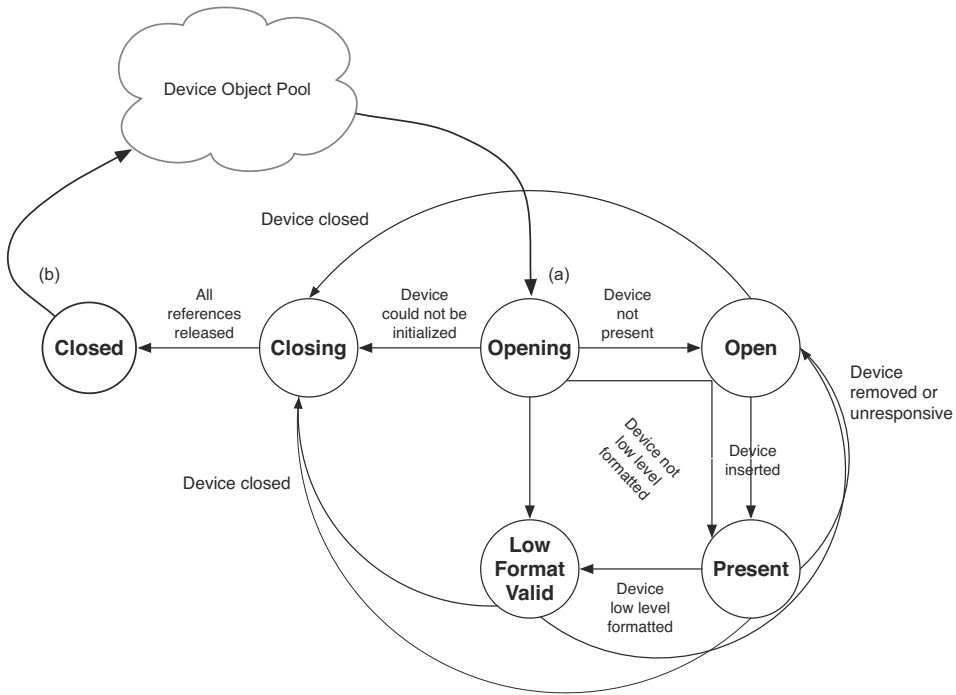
Device Object Pool

Device closed

(b)

(a)

All references released

Device could not be initialized

Device not present

Closed

Closing

Opening

Open

Device removed or unresponsive

Device not low level formatted

Device inserted

Device closed

Low Format Valid

Present

Device low level formatted